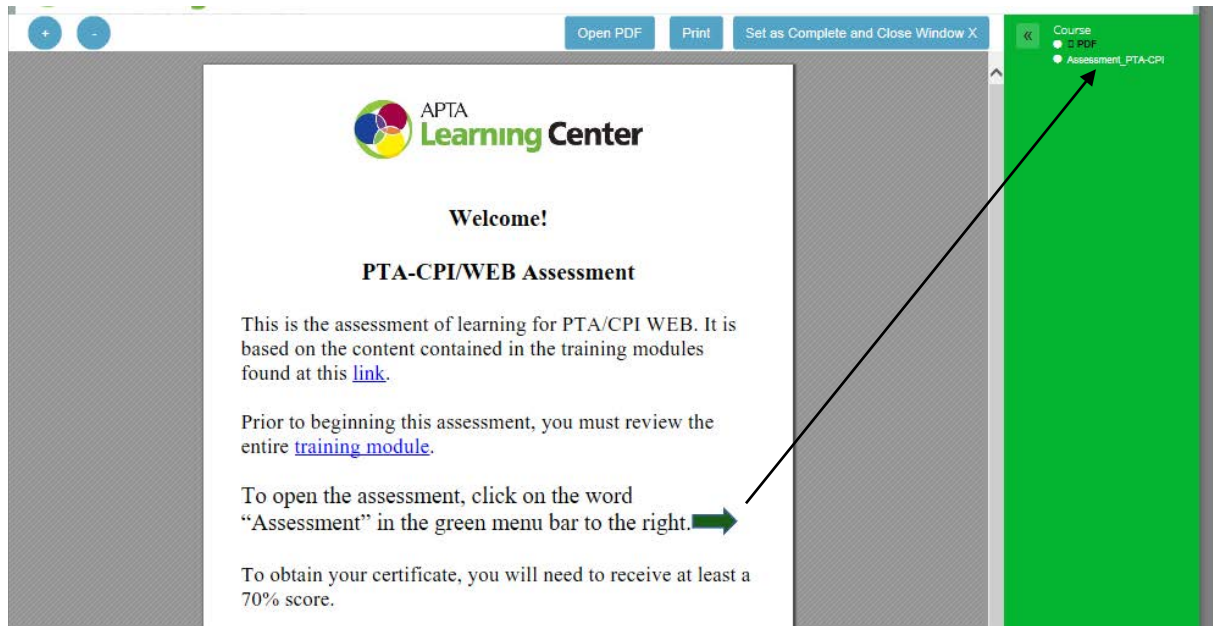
+ -

Open PDF Print Set as Complete and Close Window X

«

Course
PDF
Assessment_PTA-CPI

APTA
Learning Center

Welcome!

PTA-CPI/WEB Assessment

This is the assessment of learning for PTA/CPI WEB. It is based on the content contained in the training modules found at this link.

Prior to beginning this assessment, you must review the entire training module.

To open the assessment, click on the word "Assessment" in the green menu bar to the right.

To obtain your certificate, you will need to receive at least a 70% score.